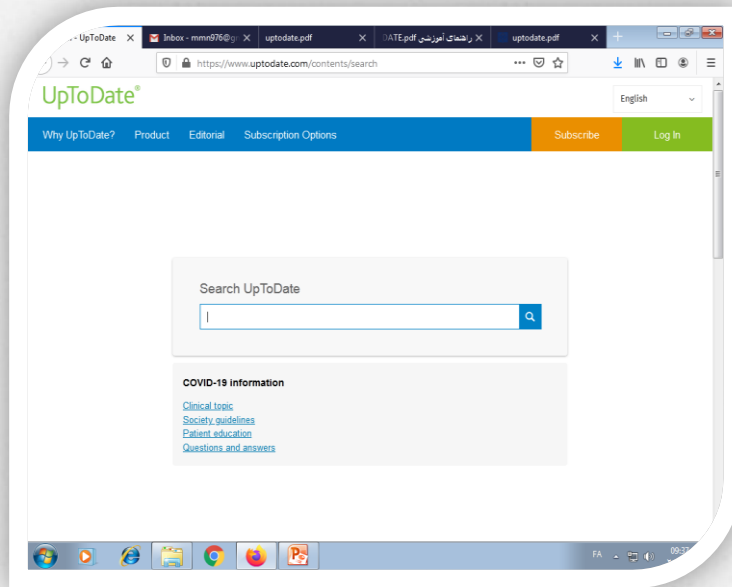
- UpToDate ×
Inbox - mmn976@g ×
uptodate.pdf ×
راهنمای آموزشی DATE.pdf ×
uptodate.pdf ×

https://www.uptodate.com/contents/search

UpToDate®

English

Why UpToDate? Product Editorial Subscription Options

Subscribe

Log In

Search UpToDate

COVID-19 information

Clinical topic
Society guidelines
Patient education
Questions and answers

FA
09:3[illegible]